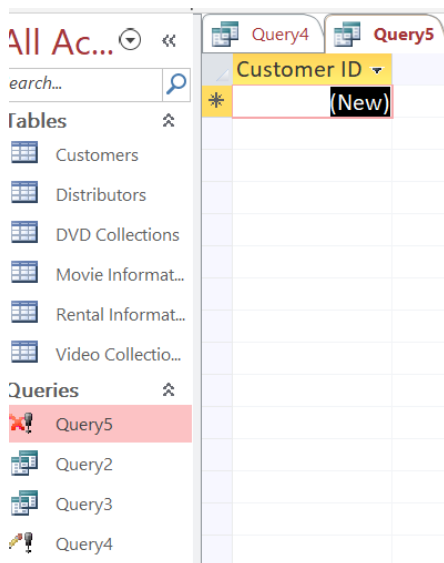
All Ac...

earch...

Tables

Customers

Distributors

DVD Collections

Movie Informat...

Rental Informat...

Video Collectio...

Queries

Query5

Query2

Query3

Query4

Query4

Query5

| Customer ID |
|---|
| (New) |